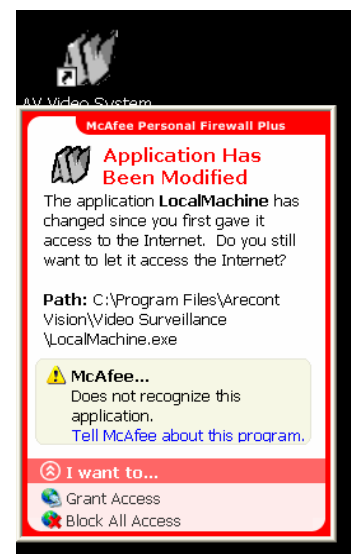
AV Video System

McAfee Personal Firewall Plus

Application Has Been Modified

The application **LocalMachine** has changed since you first gave it access to the Internet. Do you still want to let it access the Internet?

**Path:** C:\Program Files\Arecont Vision\Video Surveillance \LocalMachine.exe

**McAfee...**
Does not recognize this application.
Tell McAfee about this program.

I want to...

Grant Access
Block All Access